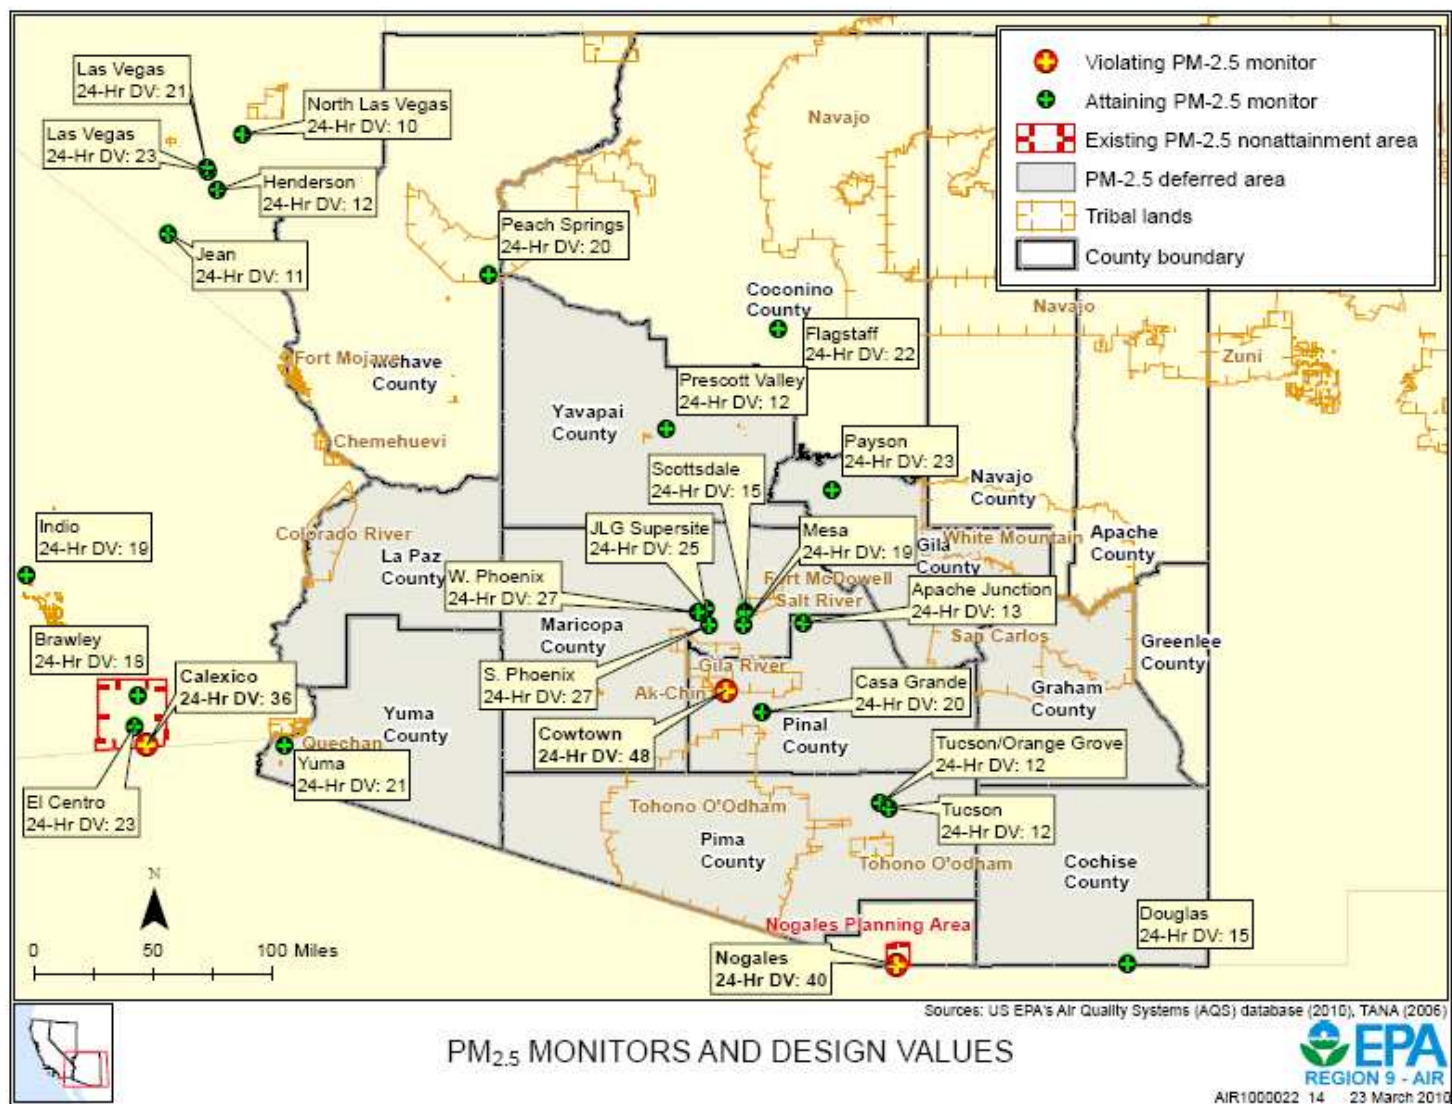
Violating PM-2.5 monitor
Attaining PM-2.5 monitor
Existing PM-2.5 nonattainment area
PM-2.5 deferred area
Tribal lands
County boundary

Las Vegas
24-Hr DV: 21

North Las Vegas
24-Hr DV: 10

Las Vegas
24-Hr DV: 23

Henderson
24-Hr DV: 12

Jean
24-Hr DV: 11

Peach Springs
24-Hr DV: 20

Navajo

Coconino County

Flagstaff
24-Hr DV: 22

Navajo

Zuni

Fort Mojave

Mohave County

Chemehuevi

Prescott Valley
24-Hr DV: 12

Yavapai County

Payson
24-Hr DV: 23

Navajo County

Scottsdale
24-Hr DV: 15

Indio
24-Hr DV: 19

Colorado River

La Paz County

JLG Supersite
24-Hr DV: 25

Mesa
24-Hr DV: 19

Gila County

White Mountain

Apache County

W. Phoenix
24-Hr DV: 27

Fort McDowell

Salt River

Apache Junction
24-Hr DV: 13

Maricopa County

San Carlos

Greenlee County

Brawley
24-Hr DV: 18

Calexico
24-Hr DV: 36

S. Phoenix
24-Hr DV: 27

Gila River

Ak-Chin

Casa Grande
24-Hr DV: 20

Graham County

Yuma County

Quechan

Yuma
24-Hr DV: 21

Cowtown
24-Hr DV: 48

Pinal County

Tucson/Orange Grove
24-Hr DV: 12

El Centro
24-Hr DV: 23

Tohono O'Odham

Tucson
24-Hr DV: 12

Pima County

Tohono O'odham

Cochise County

N

Douglas
24-Hr DV: 15

0 50 100 Miles

Nogales Planning Area

Nogales
24-Hr DV: 40

Sources: US EPA's Air Quality Systems (AQS) database (2010), TANA (2006)

PM$_{2.5}$ MONITORS AND DESIGN VALUES

EPA
REGION 9 - AIR
AIR1000022 14 23 March 2010